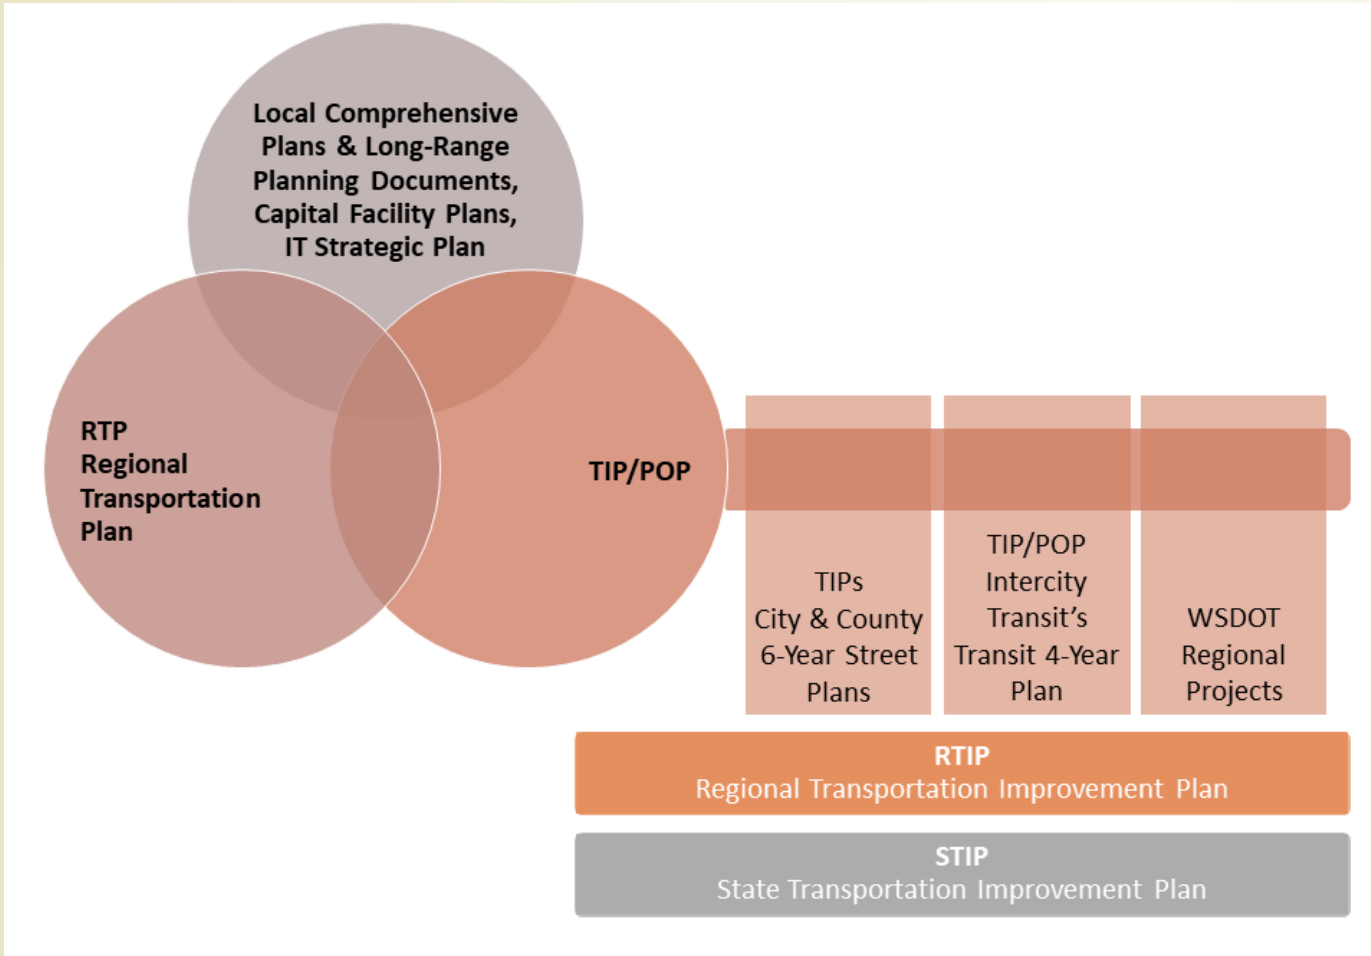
Local Comprehensive Plans & Long-Range Planning Documents, Capital Facility Plans, IT Strategic Plan

RTP
Regional
Transportation
Plan

TIP/POP

TIPs
City & County
6-Year Street
Plans

TIP/POP
Intercity
Transit's
Transit 4-Year
Plan

WSDOT
Regional
Projects

RTIP
Regional Transportation Improvement Plan

STIP
State Transportation Improvement Plan